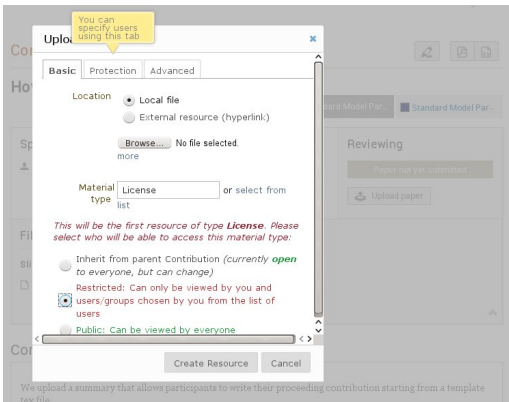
You can specify users using this tab

Uplo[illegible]

Basic | Protection | Advanced

Location
Local file
External resource (hyperlink)

Browse... No file selected.
more

Material type: License or select from list

This will be the first resource of type License. Please select who will be able to access this material type:

Inherit from parent Contribution (currently open to everyone, but can change)

Restricted: Can only be viewed by you and users/groups chosen by you from the list of users

Public: Can be viewed by everyone

Create Resource | Cancel

Co
Ho
Sp
Fi
Co

Standard Model Par... | Standard Model Par...

Reviewing
Paper not yet submitted
Upload paper

We upload a summary that allows participants to write their proceeding contribution starting from a template tex file